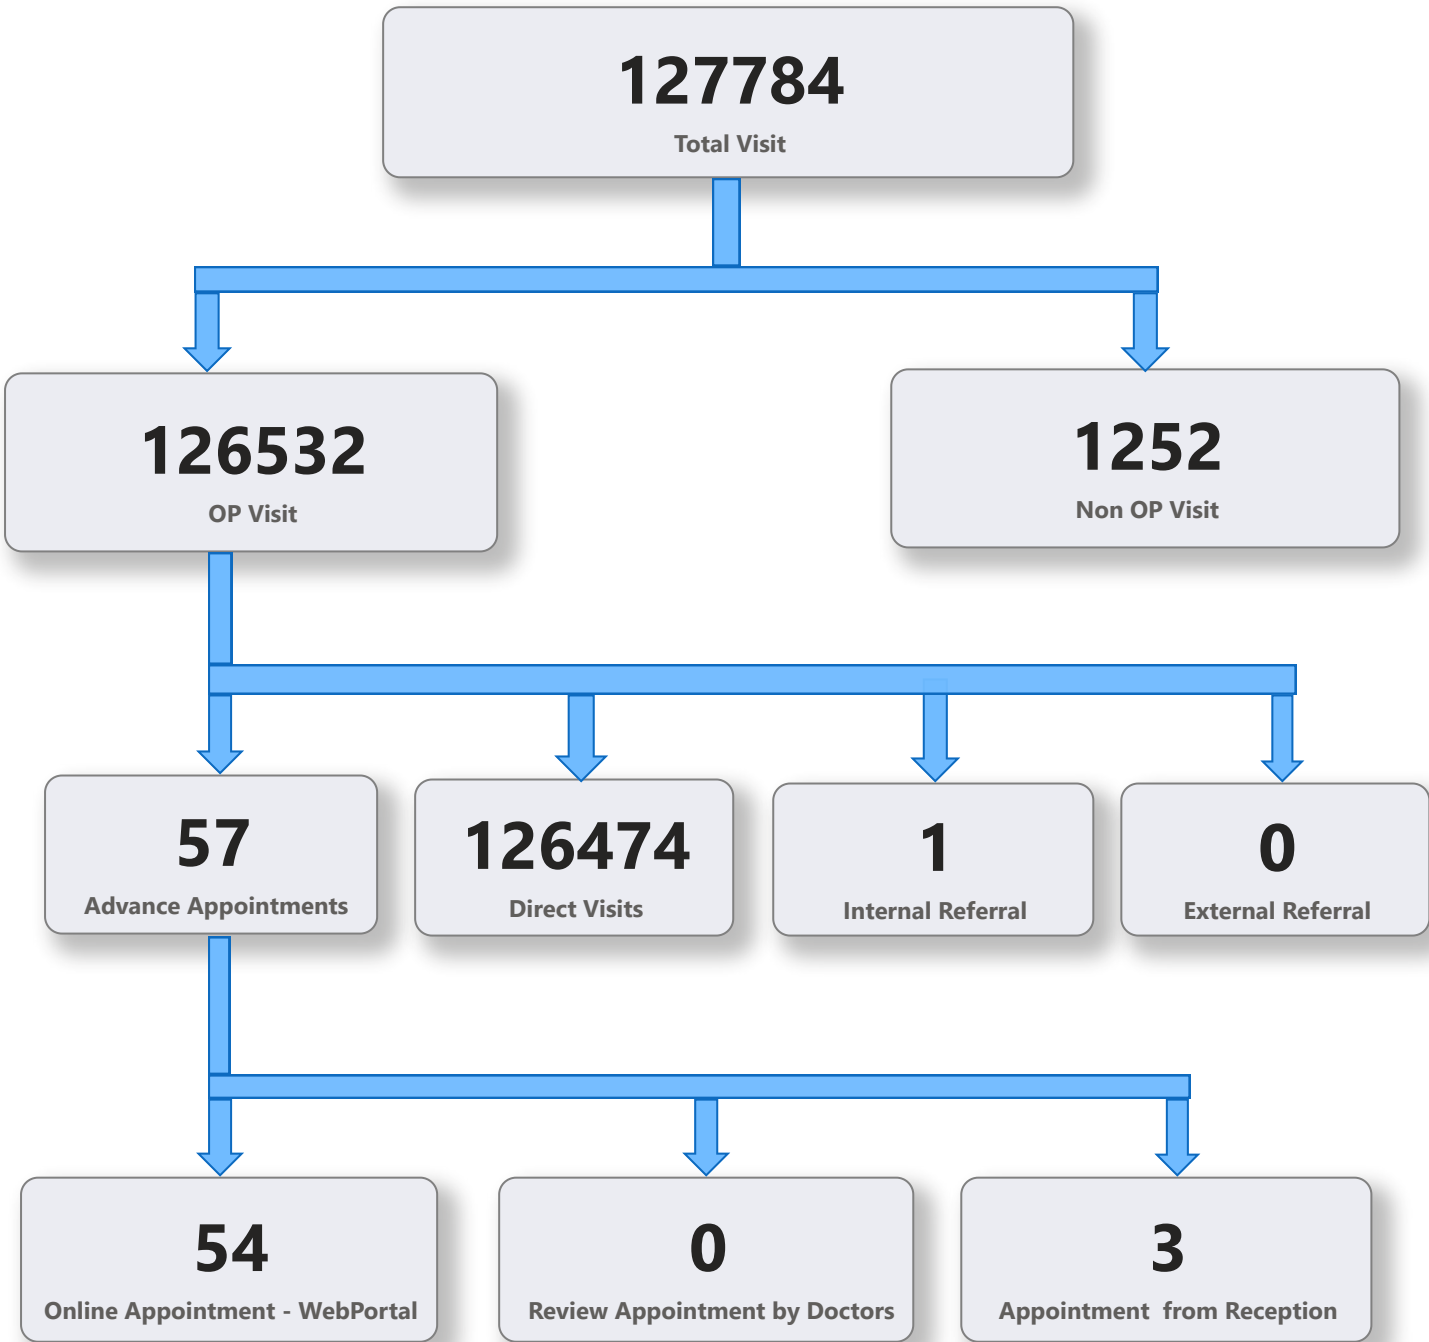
127784
Total Visit

126532
OP Visit

1252
Non OP Visit

57
Advance Appointments

126474
Direct Visits

1
Internal Referral

0
External Referral

54
Online Appointment - WebPortal

0
Review Appointment by Doctors

3
Appointment from Reception